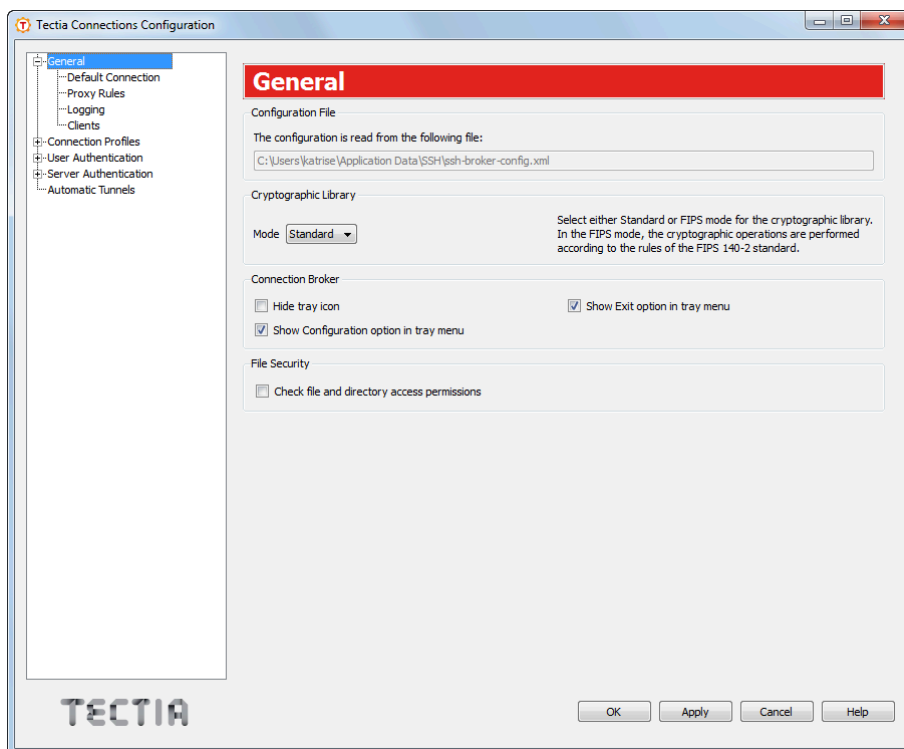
Tectia Connections Configuration

General
Default Connection
Proxy Rules
Logging
Clients
Connection Profiles
User Authentication
Server Authentication
Automatic Tunnels

General

Configuration File
The configuration is read from the following file:
C:\Users\katrise\Application Data\SSH\ssh-broker-config.xml

Cryptographic Library
Mode Standard
Select either Standard or FIPS mode for the cryptographic library. In the FIPS mode, the cryptographic operations are performed according to the rules of the FIPS 140-2 standard.

Connection Broker
Hide tray icon
Show Exit option in tray menu
Show Configuration option in tray menu

File Security
Check file and directory access permissions

TECTIA

OK Apply Cancel Help